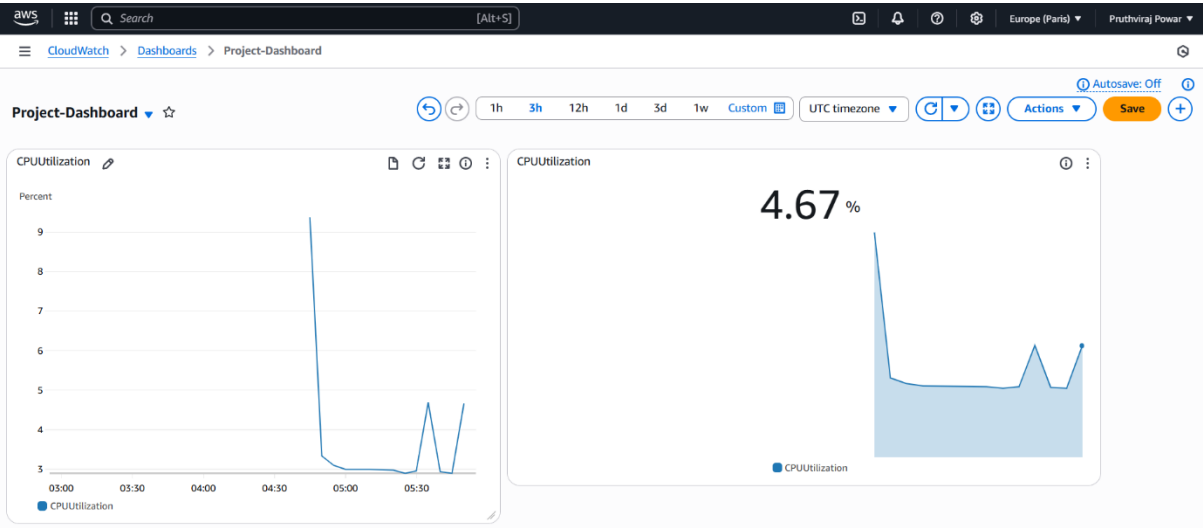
aws Search [Alt+S] Europe (Paris) Pruthviraj Powar

CloudWatch > Dashboards > Project-Dashboard

Autosave: Off

Project-Dashboard

1h 3h 12h 1d 3d 1w Custom UTC timezone Actions Save

CPUUtilization

Percent

9
8
7
6
5
4
3

03:00 03:30 04:00 04:30 05:00 05:30

CPUUtilization

CPUUtilization

4.67 %

CPUUtilization